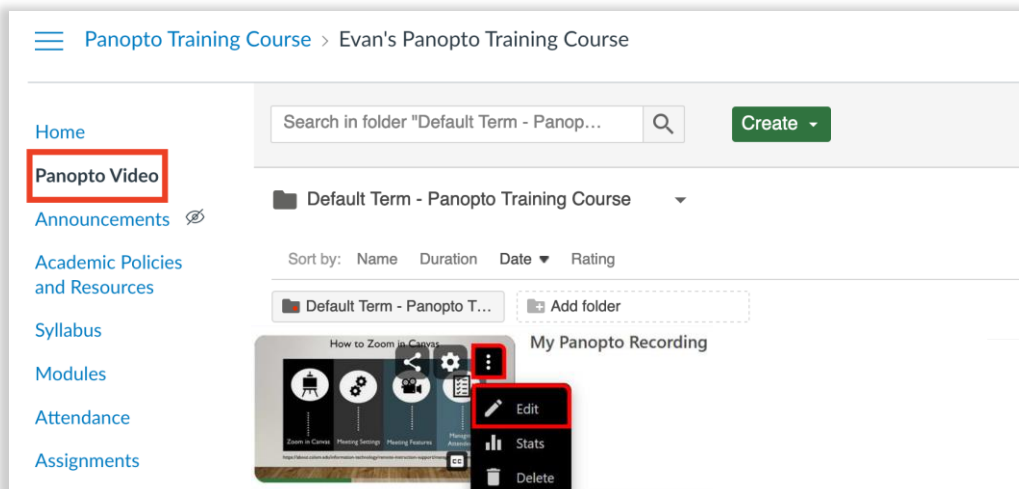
Panopto Training Course > Evan's Panopto Training Course

Home
Panopto Video
Announcements
Academic Policies and Resources
Syllabus
Modules
Attendance
Assignments

Search in folder "Default Term - Panop...

Create

Default Term - Panopto Training Course

Sort by: Name Duration Date Rating

Default Term - Panopto T...
Add folder

How to Zoom in Canvas
Zoom in Canvas
Meeting Settings
Meeting Features
Manage Attendance
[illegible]

CC

My Panopto Recording

Edit
Stats
Delete